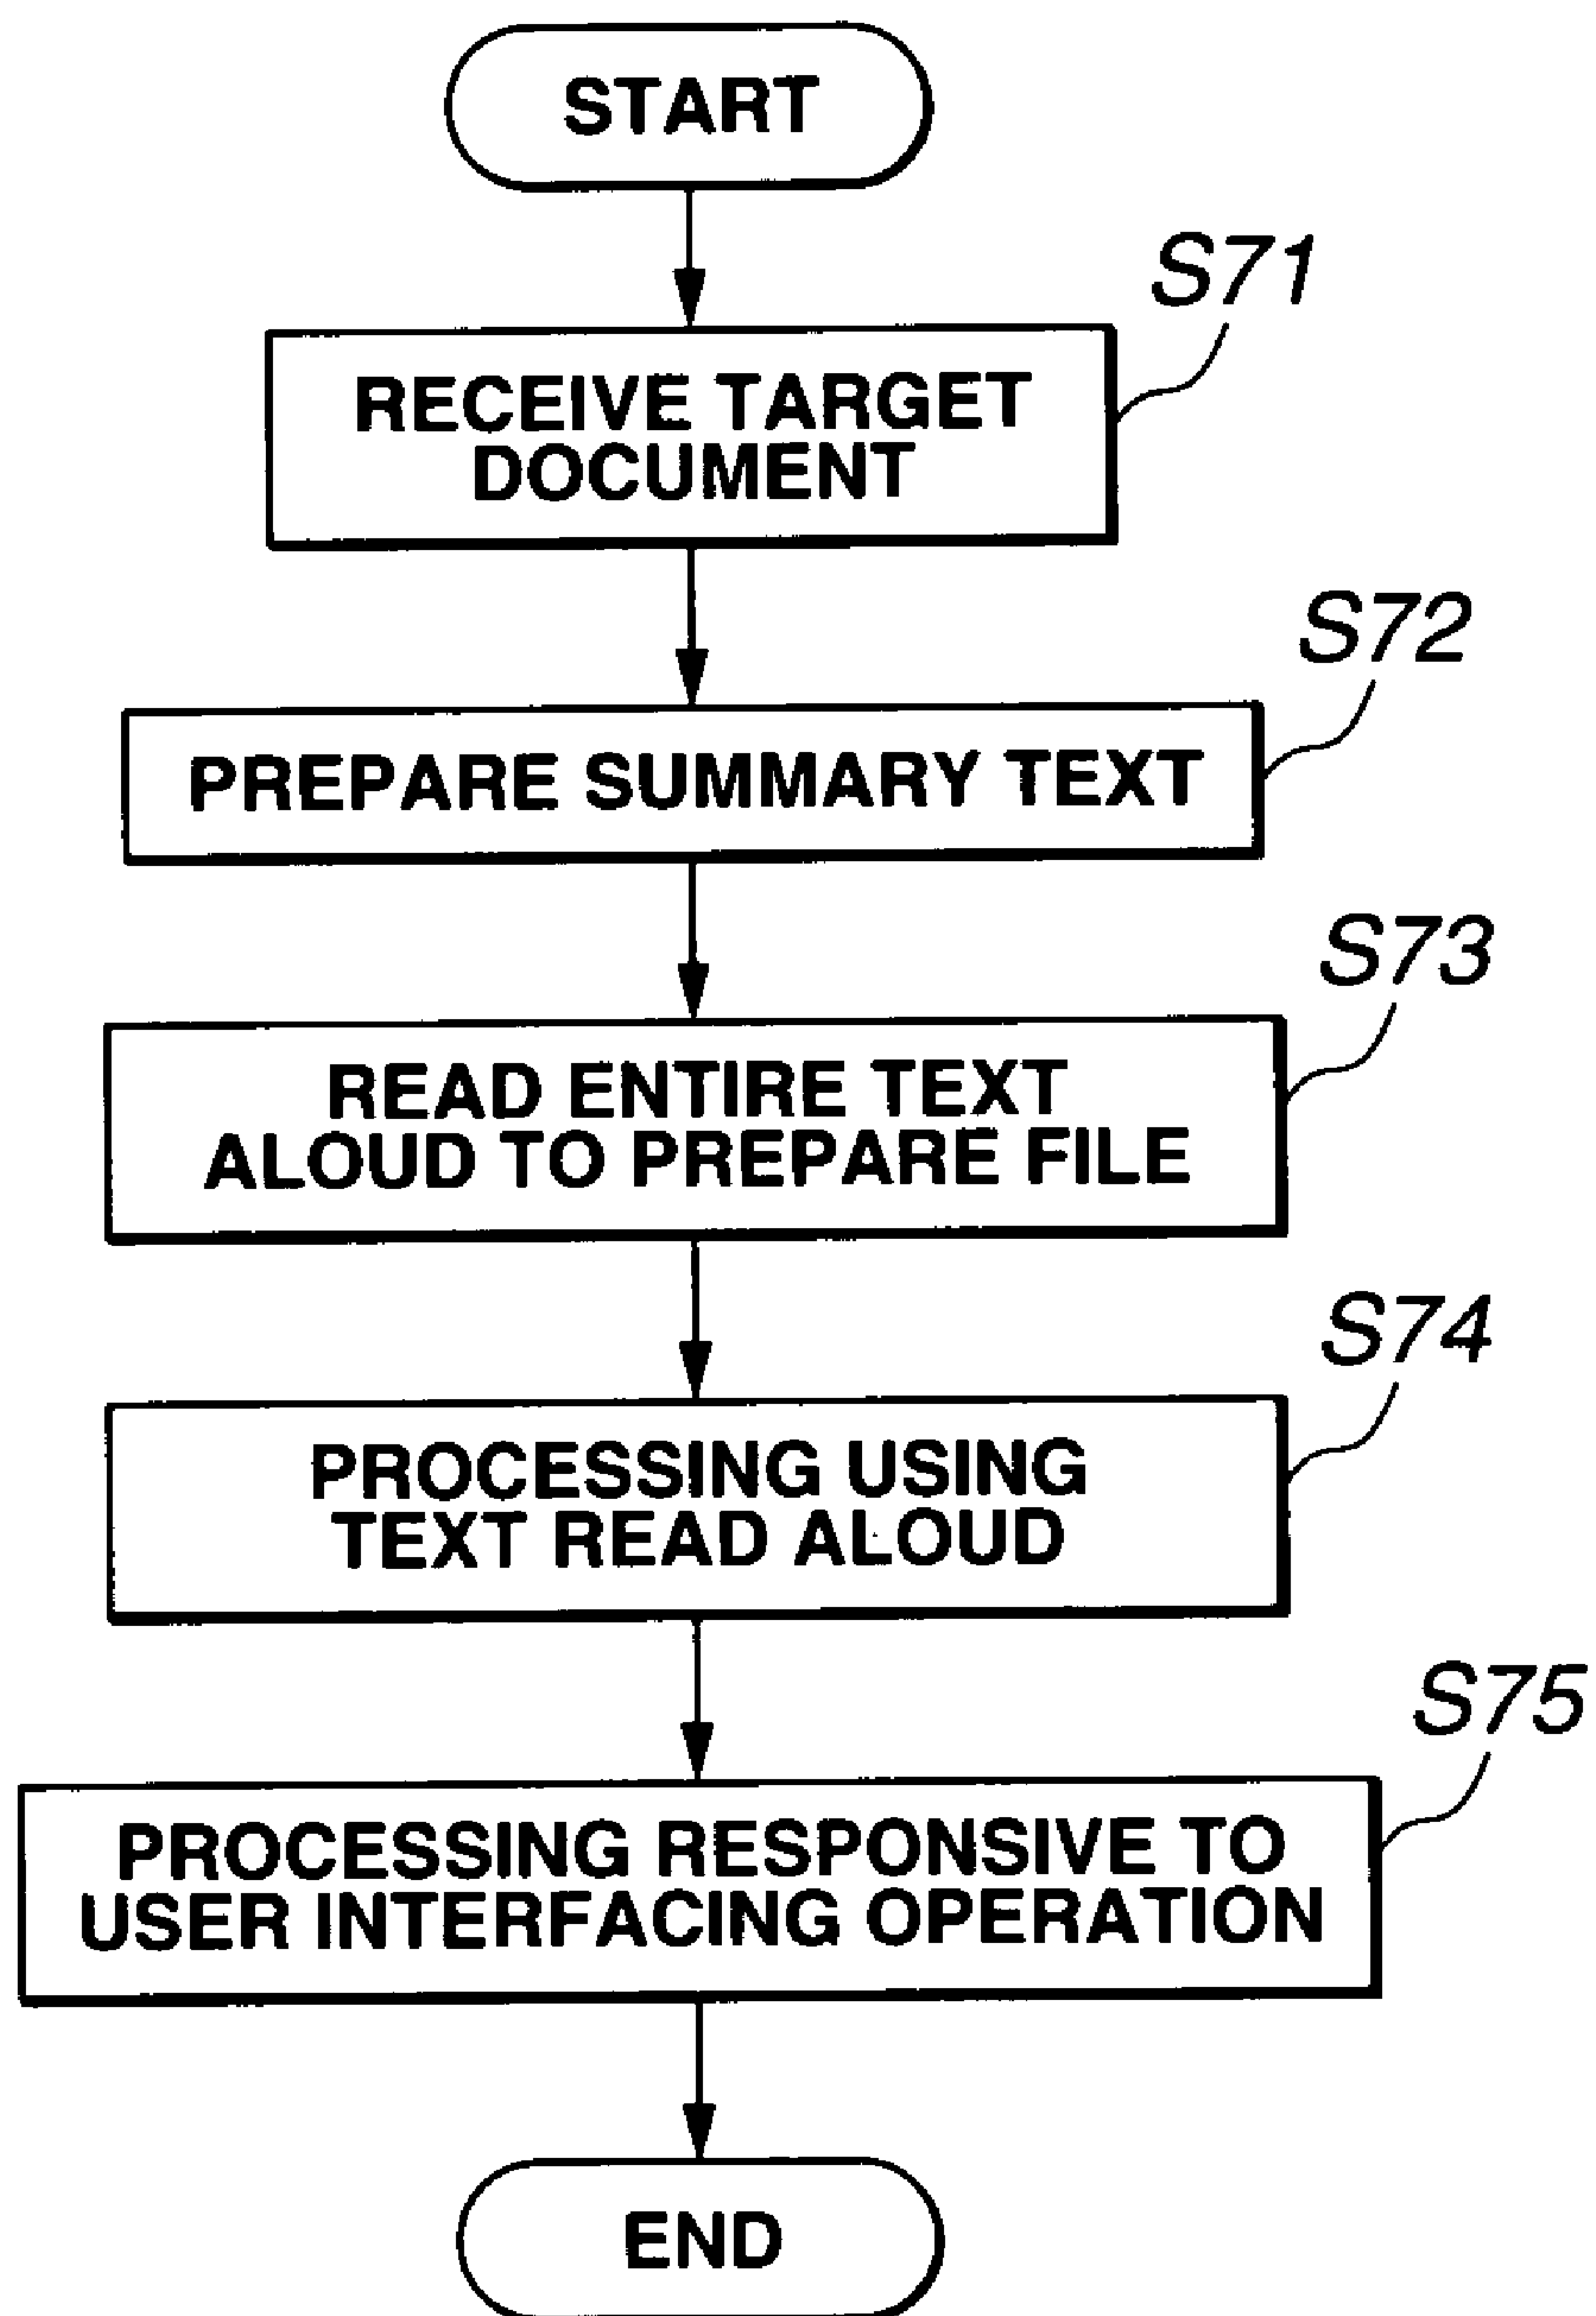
START

S71

RECEIVE TARGET DOCUMENT

S72

PREPARE SUMMARY TEXT

S73

READ ENTIRE TEXT ALOUD TO PREPARE FILE

S74

PROCESSING USING TEXT READ ALOUD

S75

PROCESSING RESPONSIVE TO USER INTERFACING OPERATION

END